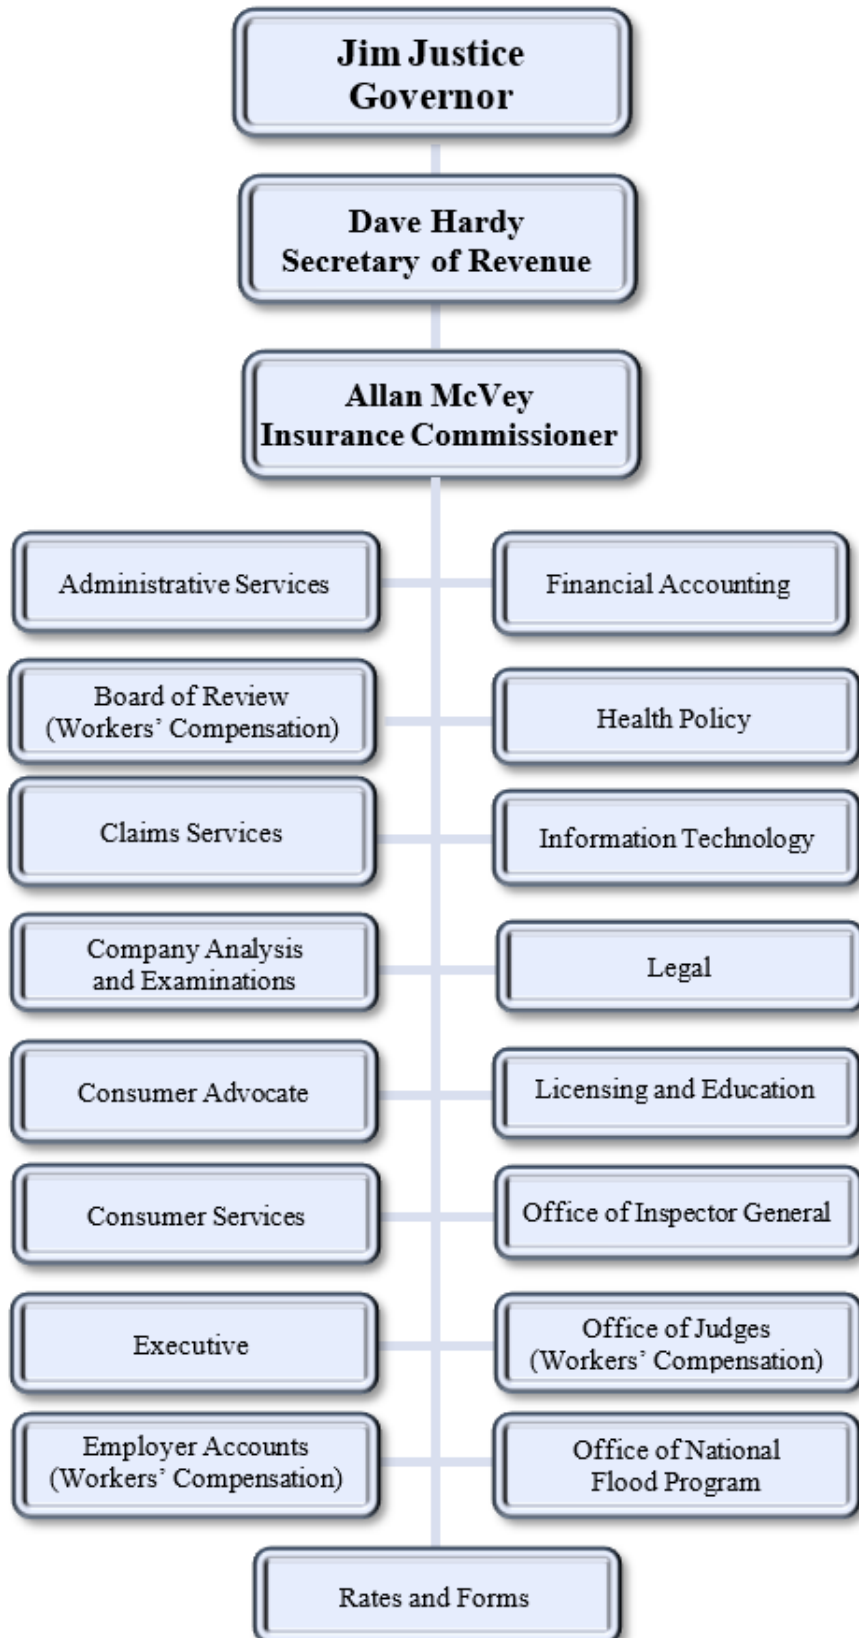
Jim Justice
Governor

Dave Hardy
Secretary of Revenue

Allan McVey
Insurance Commissioner

Administrative Services

Financial Accounting

Board of Review
(Workers' Compensation)

Health Policy

Claims Services

Information Technology

Company Analysis
and Examinations

Legal

Consumer Advocate

Licensing and Education

Consumer Services

Office of Inspector General

Executive

Office of Judges
(Workers' Compensation)

Employer Accounts
(Workers' Compensation)

Office of National
Flood Program

Rates and Forms